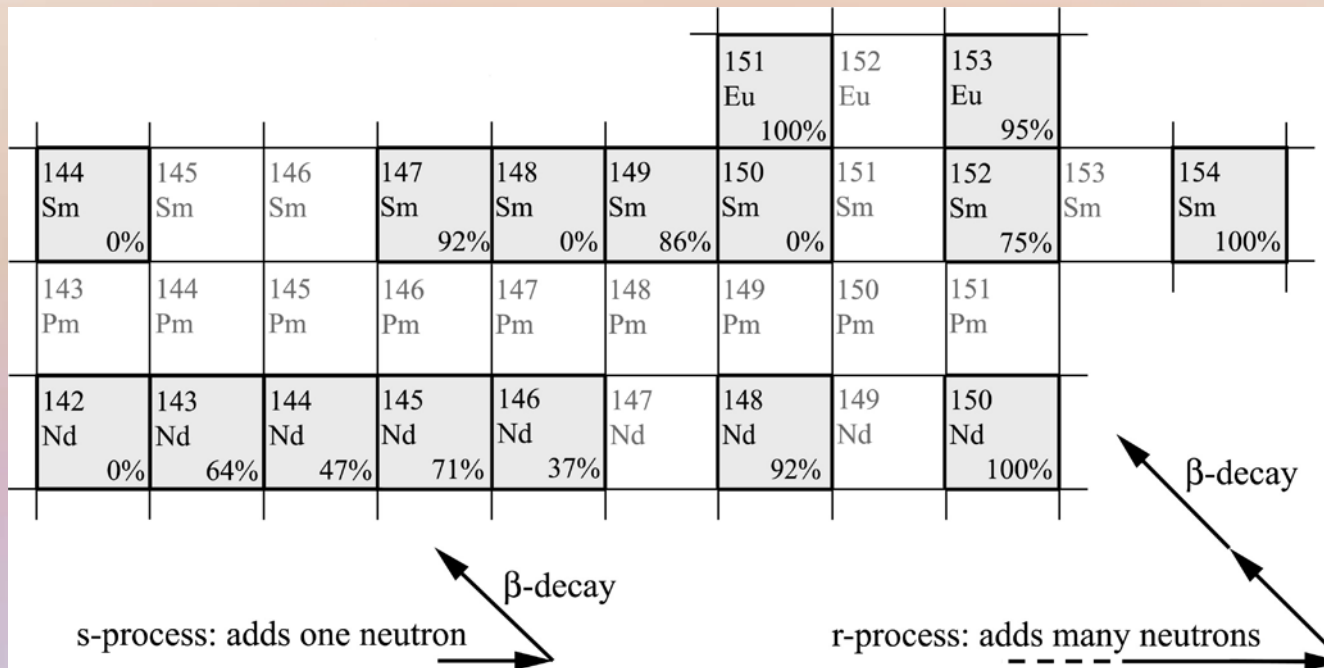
| | | | | | | 151 Eu 100% | 152 Eu | 153 Eu 95% | | |
|---|---|---|---|---|---|---|---|---|---|---|
| 144 Sm 0% | 145 Sm | 146 Sm | 147 Sm 92% | 148 Sm 0% | 149 Sm 86% | 150 Sm 0% | 151 Sm | 152 Sm 75% | 153 Sm | 154 Sm 100% |
| 143 Pm | 144 Pm | 145 Pm | 146 Pm | 147 Pm | 148 Pm | 149 Pm | 150 Pm | 151 Pm | | |
| 142 Nd 0% | 143 Nd 64% | 144 Nd 47% | 145 Nd 71% | 146 Nd 37% | 147 Nd | 148 Nd 92% | 149 Nd | 150 Nd 100% | | |

β-decay

s-process: adds one neutron

β-decay

r-process: adds many neutrons